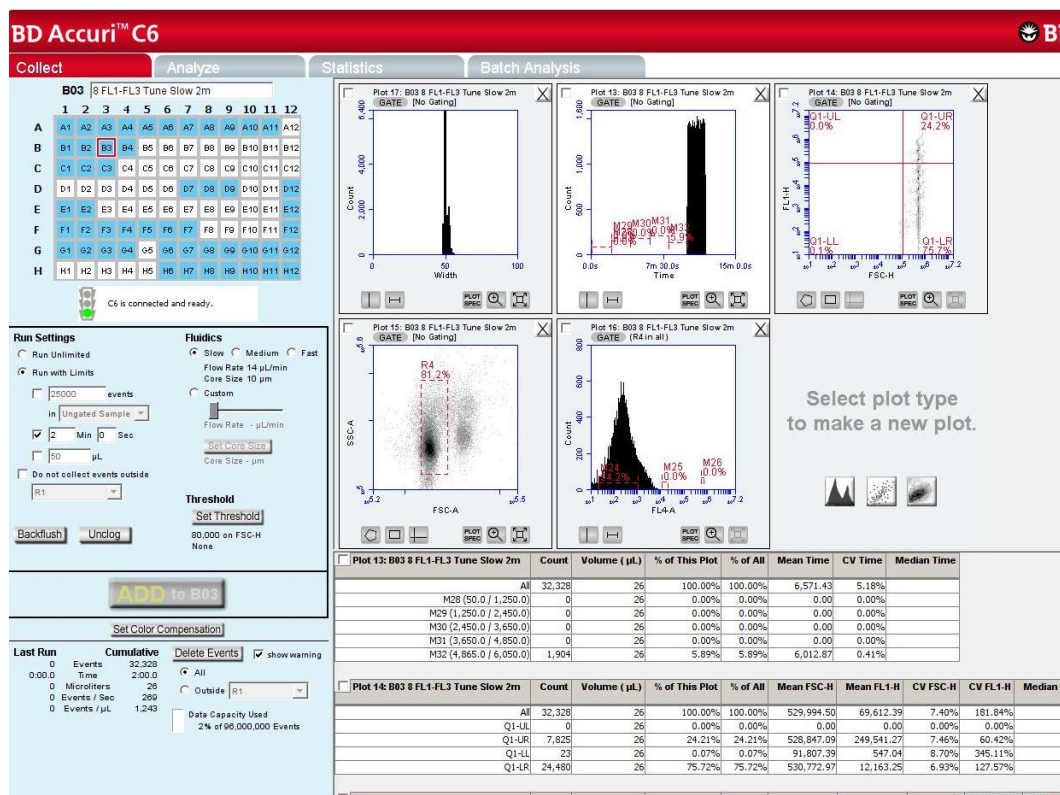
BD Accuri™ C6

Collect
Analyze
Statistics
Batch Analysis

B03 8 FL1-FL3 Tune Slow 2m

| | 1 | 2 | 3 | 4 | 5 | 6 | 7 | 8 | 9 | 10 | 11 | 12 |
|---|---|---|---|---|---|---|---|---|---|---|---|---|
| A | A1 | A2 | A3 | A4 | A5 | A6 | A7 | A8 | A9 | A10 | A11 | A12 |
| B | B1 | B2 | B3 | B4 | B5 | B6 | B7 | B8 | B9 | B10 | B11 | B12 |
| C | C1 | C2 | C3 | C4 | C5 | C6 | C7 | C8 | C9 | C10 | C11 | C12 |
| D | D1 | D2 | D3 | D4 | D5 | D6 | D7 | D8 | D9 | D10 | D11 | D12 |
| E | E1 | E2 | E3 | E4 | E5 | E6 | E7 | E8 | E9 | E10 | E11 | E12 |
| F | F1 | F2 | F3 | F4 | F5 | F6 | F7 | F8 | F9 | F10 | F11 | F12 |
| G | G1 | G2 | G3 | G4 | G5 | G6 | G7 | G8 | G9 | G10 | G11 | G12 |
| H | H1 | H2 | H3 | H4 | H5 | H6 | H7 | H8 | H9 | H10 | H11 | H12 |

C6 is connected and ready.

Run Settings
Run Unlimited
Run with Limits
25000 events
in Ungated Sample
2 Min 0 Sec
50 µL
Do not collect events outside
R1

Fluidics
Slow Medium Fast
Flow Rate 14 µL/min
Core Size 10 µm
Custom
Flow Rate - µL/min
Set Core Size
Core Size - µm

Threshold
Set Threshold
80,000 on FSC-H
None

Backflush
Unclog

ADD to B03

Set Color Compensation

Last Run Cumulative
0 Events 32,328
0:00.0 Time 2:00.0
0 Microliters 26
0 Events / Sec 269
0 Events / µL 1,243

Delete Events
show warning
All
Outside R1
Data Capacity Used
2% of 96,000,000 Events

Plot 17: B03 8 FL1-FL3 Tune Slow 2m
GATE [No Gating]
6,400
4,000
2,000
Count
0
50
100
Width
PLOT SPEC

Plot 13: B03 8 FL1-FL3 Tune Slow 2m
GATE [No Gating]
1,600
1,000
500
Count
M28 M30 M31 M32
0.0s
7m 30.0s
15m 0.0s
Time
PLOT SPEC

Plot 14: B03 8 FL1-FL3 Tune Slow 2m
GATE [No Gating]
Q1-UL 0.0%
Q1-UR 24.2%
Q1-LL 0.1%
Q1-LR 75.7%
FL1-H
FSC-H
PLOT SPEC

Plot 15: B03 8 FL1-FL3 Tune Slow 2m
GATE [No Gating]
R4 81.2%
SSC-A
FSC-A
PLOT SPEC

Plot 16: B03 8 FL1-FL3 Tune Slow 2m
GATE (R4 in all)
800
600
400
200
Count
M24 32.2%
M25 0.0%
M26 0.0%
FL4-A
PLOT SPEC

Select plot type to make a new plot.

| Plot 13: B03 8 FL1-FL3 Tune Slow 2m | Count | Volume (µL) | % of This Plot | % of All | Mean Time | CV Time | Median Time |
|---|---|---|---|---|---|---|---|
| All | 32,328 | 26 | 100.00% | 100.00% | 6,571.43 | 5.18% | |
| M28 (50.0 / 1,250.0) | 0 | 26 | 0.00% | 0.00% | 0.00 | 0.00% | |
| M29 (1,250.0 / 2,450.0) | 0 | 26 | 0.00% | 0.00% | 0.00 | 0.00% | |
| M30 (2,450.0 / 3,650.0) | 0 | 26 | 0.00% | 0.00% | 0.00 | 0.00% | |
| M31 (3,650.0 / 4,850.0) | 0 | 26 | 0.00% | 0.00% | 0.00 | 0.00% | |
| M32 (4,865.0 / 6,050.0) | 1,904 | 26 | 5.89% | 5.89% | 6,012.87 | 0.41% | |

| Plot 14: B03 8 FL1-FL3 Tune Slow 2m | Count | Volume (µL) | % of This Plot | % of All | Mean FSC-H | Mean FL1-H | CV FSC-H | CV FL1-H | Median |
|---|---|---|---|---|---|---|---|---|---|
| All | 32,328 | 26 | 100.00% | 100.00% | 529,994.50 | 69,612.39 | 7.40% | 181.84% | |
| Q1-UL | 0 | 26 | 0.00% | 0.00% | 0.00 | 0.00 | 0.00% | 0.00% | |
| Q1-UR | 7,825 | 26 | 24.21% | 24.21% | 528,847.09 | 249,541.27 | 7.46% | 60.42% | |
| Q1-LL | 23 | 26 | 0.07% | 0.07% | 91,807.39 | 547.04 | 8.70% | 345.11% | |
| Q1-LR | 24,480 | 26 | 75.72% | 75.72% | 530,772.97 | 12,163.25 | 6.93% | 127.57% | |